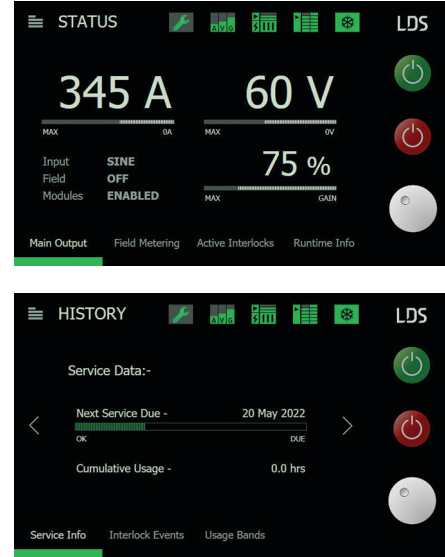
STATUS

AVG

LDS

345 A

MAX 0A

60 V

MAX 0V

Input SINE
Field OFF
Modules ENABLED

75 %

MAX GAIN

Main Output Field Metering Active Interlocks Runtime Info

HISTORY

AVG

LDS

Service Data:-

Next Service Due - 20 May 2022

OK DUE

Cumulative Usage - 0.0 hrs

Service Info Interlock Events Usage Bands